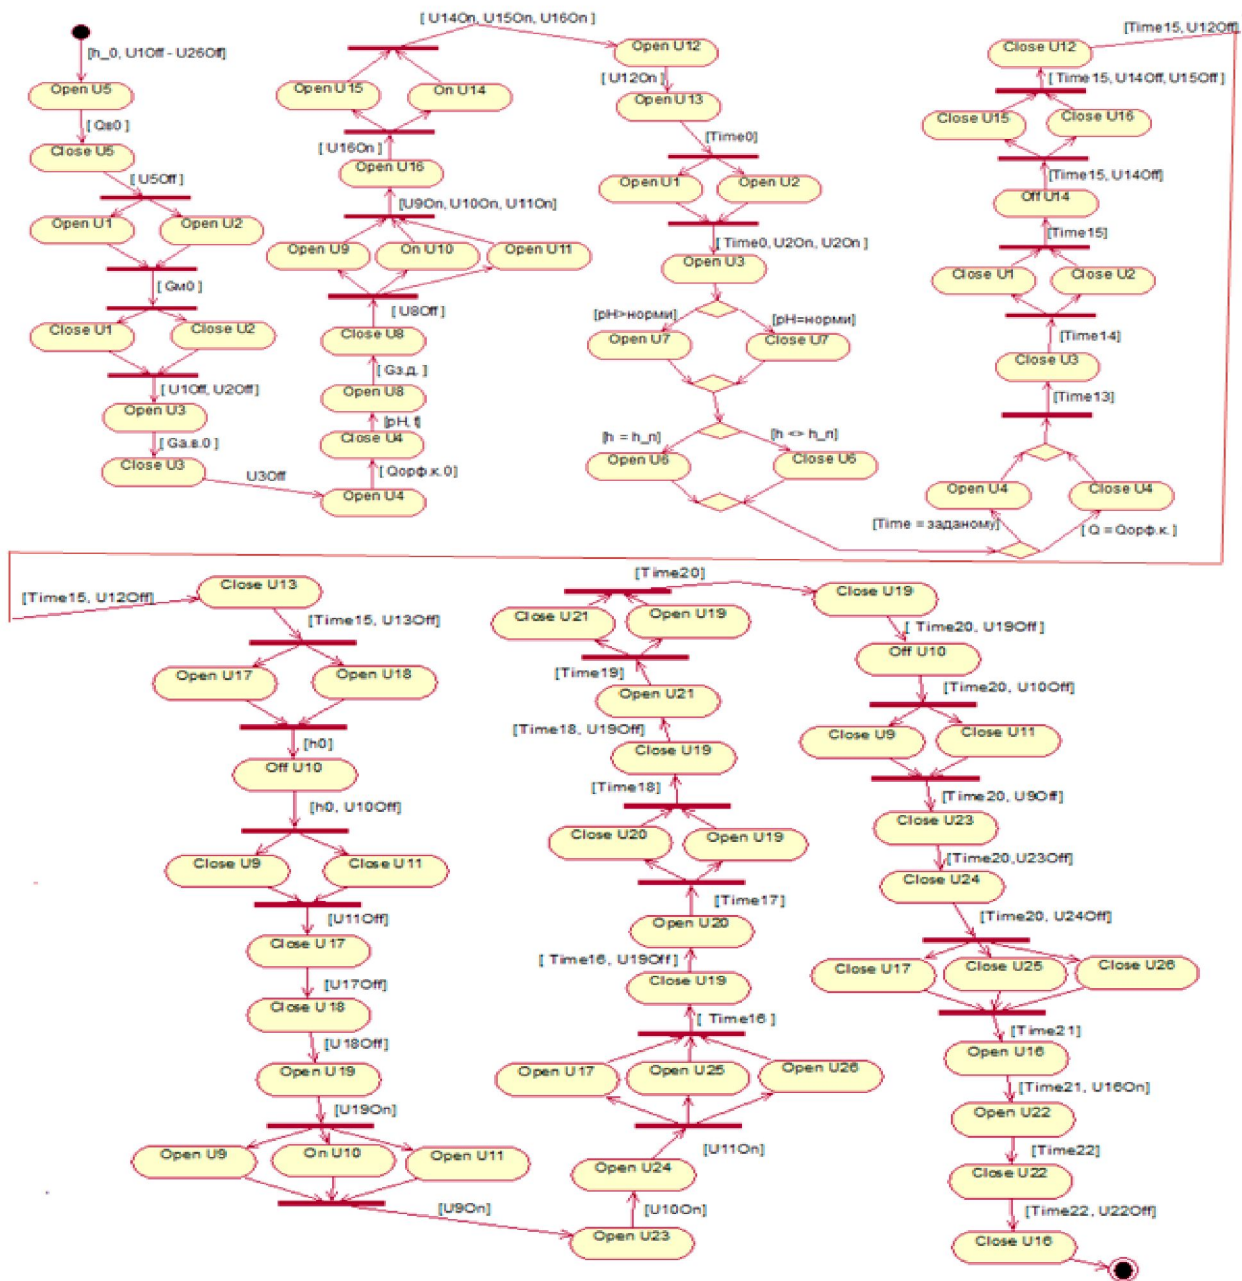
[h_0, U1Off - U26Off]
Open U5
[ Qв0 ]
Close U5
[ U5Off ]
Open U1
Open U2
[ Gм0 ]
Close U1
Close U2
[ U1Off, U2Off]
Open U3
[ Ga.в.0 ]
Close U3
U3Off
Open U4
[ Qорф.к.0]
Close U4
[pH, t]
Open U8
[ Gз.д. ]
Close U8
[ U8Off ]
Open U9
On U10
Open U11
[U9On, U10On, U11On]
Open U16
[ U16On ]
Open U15
On U14
[ U14On, U15On, U16On ]
Open U12
[ U12On ]
Open U13
[Time0]
Open U1
Open U2
[ Time0, U2On, U2On ]
Open U3
[pH>норми]
[pH=норми]
Open U7
Close U7
[h = h_п]
[h <> h_п]
Open U6
Close U6
[Time = заданому]
[ Q = Qорф.к. ]
Open U4
Close U4
[Time13]
Close U3
[Time14]
Close U1
Close U2
[Time15]
Off U14
[Time15, U14Off]
Close U15
Close U16
[ Time15, U14Off, U15Off ]
Close U12
[Time15, U12Off]
[Time15, U12Off]
Close U13
[Time15, U13Off]
Open U17
Open U18
[h0]
Off U10
[h0, U10Off]
Close U9
Close U11
[U11Off]
Close U17
[U17Off]
Close U18
[U18Off]
Open U19
[U19On]
Open U9
On U10
Open U11
[U9On]
Open U23
[U10On]
Open U24
[U11On]
Open U17
Open U25
Open U26
[ Time16 ]
Close U19
[ Time16, U19Off ]
Open U20
[Time17]
Close U20
Open U19
[Time18]
Close U19
[Time18, U19Off]
Open U21
[Time19]
Close U21
Open U19
[Time20]
Close U19
[ Time20, U19Off ]
Off U10
[Time20, U10Off]
Close U9
Close U11
[Time20, U9Off]
Close U23
[Time20,U23Off]
Close U24
[Time20, U24Off]
Close U17
Close U25
Close U26
[Time21]
Open U16
[Time21, U16On]
Open U22
[Time22]
Close U22
[Time22, U22Off]
Close U16